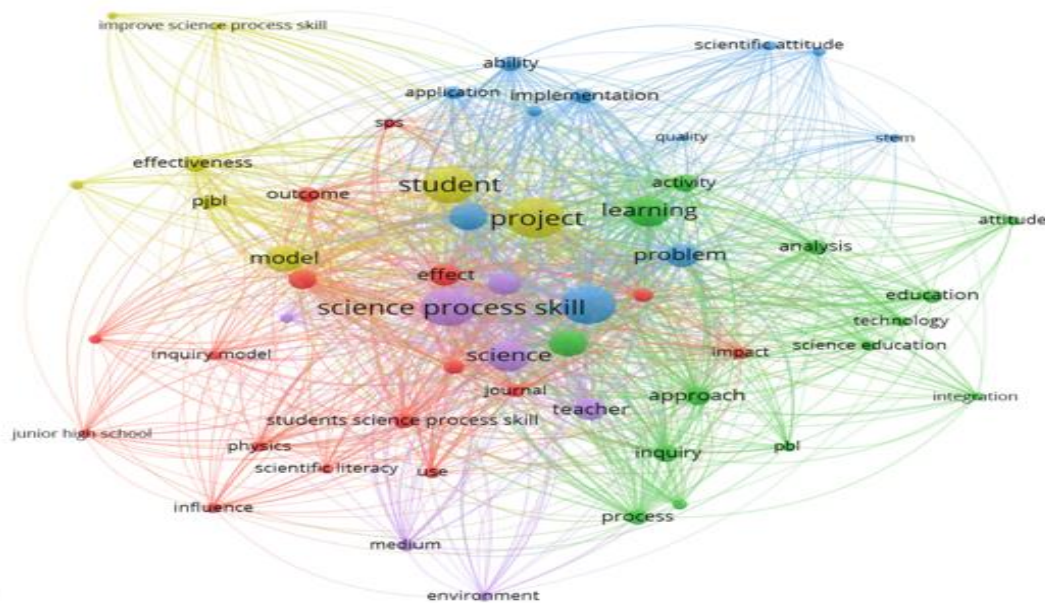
improve science process skill
ability
scientific attitude
application
implementation
sps
quality
stem
effectiveness
activity
student
outcome
pjbl
project
learning
attitude
analysis
model
problem
effect
education
science process skill
technology
inquiry model
impact
science education
science
journal
approach
integration
teacher
junior high school
students science process skill
physics
pbl
inquiry
scientific literacy
use
influence
process
medium
environment